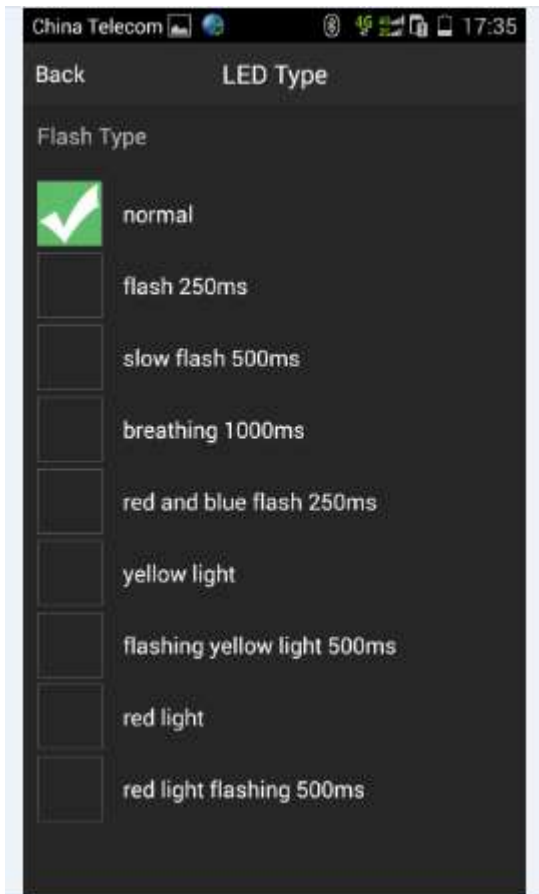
China Telecom 17:35

Back LED Type

Flash Type

normal

flash 250ms

slow flash 500ms

breathing 1000ms

red and blue flash 250ms

yellow light

flashing yellow light 500ms

red light

red light flashing 500ms